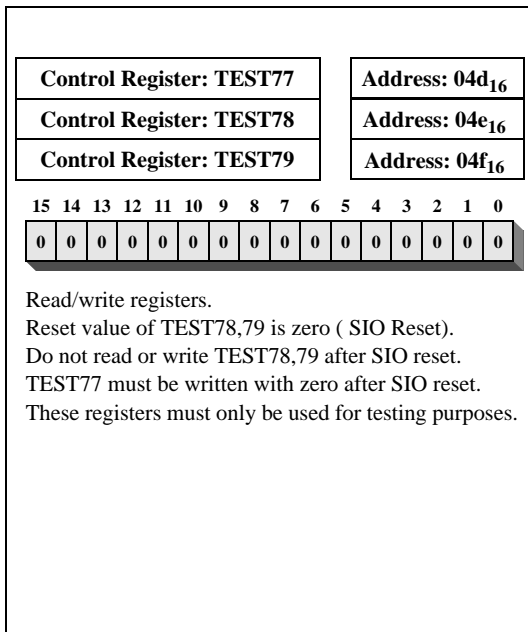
| Control Register: TEST77 | Address: $04d_{16}$ |
|---|---|
| Control Register: TEST78 | Address: $04e_{16}$ |
| Control Register: TEST79 | Address: $04f_{16}$ |

| 15 | 14 | 13 | 12 | 11 | 10 | 9 | 8 | 7 | 6 | 5 | 4 | 3 | 2 | 1 | 0 |
|---|---|---|---|---|---|---|---|---|---|---|---|---|---|---|---|
| 0 | 0 | 0 | 0 | 0 | 0 | 0 | 0 | 0 | 0 | 0 | 0 | 0 | 0 | 0 | 0 |

Read/write registers.
Reset value of TEST78,79 is zero ( SIO Reset).
Do not read or write TEST78,79 after SIO reset.
TEST77 must be written with zero after SIO reset.
These registers must only be used for testing purposes.